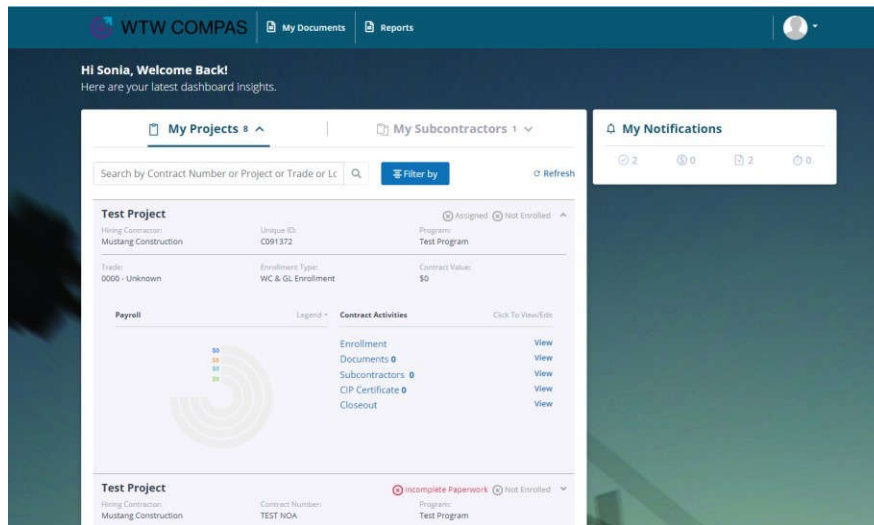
WTW COMPAS My Documents Reports

Hi Sonia, Welcome Back!
Here are your latest dashboard insights.

My Projects 8

My Subcontractors 1

My Notifications

2 0 2 0

Search by Contract Number or Project or Trade or Lc

Filter by

Refresh

Test Project

Assigned Not Enrolled

Hiring Contractor:
Mustang Construction

Unique ID:
C091372

Program:
Test Program

Trade:
0000 - Unknown

Enrollment Type:
WC & GL Enrollment

Contract Value:
$0

Payroll

Legend

Contract Activities

Click To View/Edit

$0
$0
$0
$0

Enrollment View
Documents 0 View
Subcontractors 0 View
CIP Certificate 0 View
Closeout View

Test Project

Incomplete Paperwork Not Enrolled

Hiring Contractor:
Mustang Construction

Contract Number:
TEST NOA

Program:
Test Program